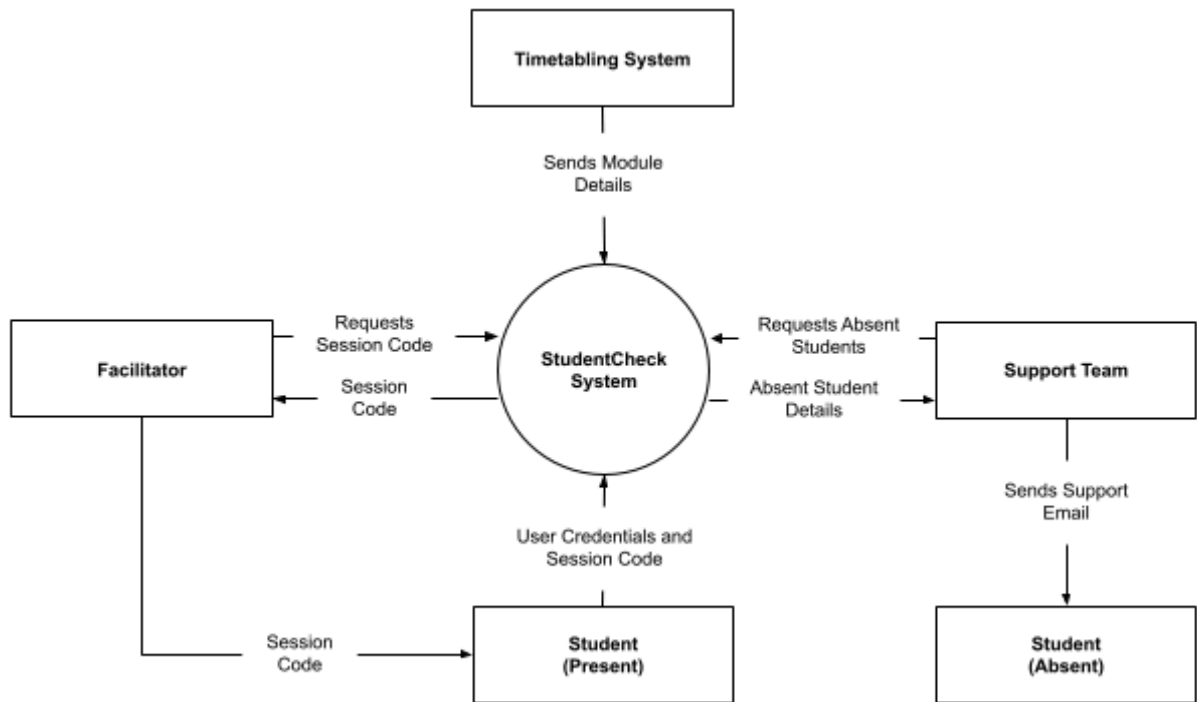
Timetabling System

Sends Module Details

Facilitator

Requests Session Code

Session Code

StudentCheck System

Requests Absent Students

Absent Student Details

Support Team

Sends Support Email

User Credentials and Session Code

Session Code

Student (Present)

Student (Absent)